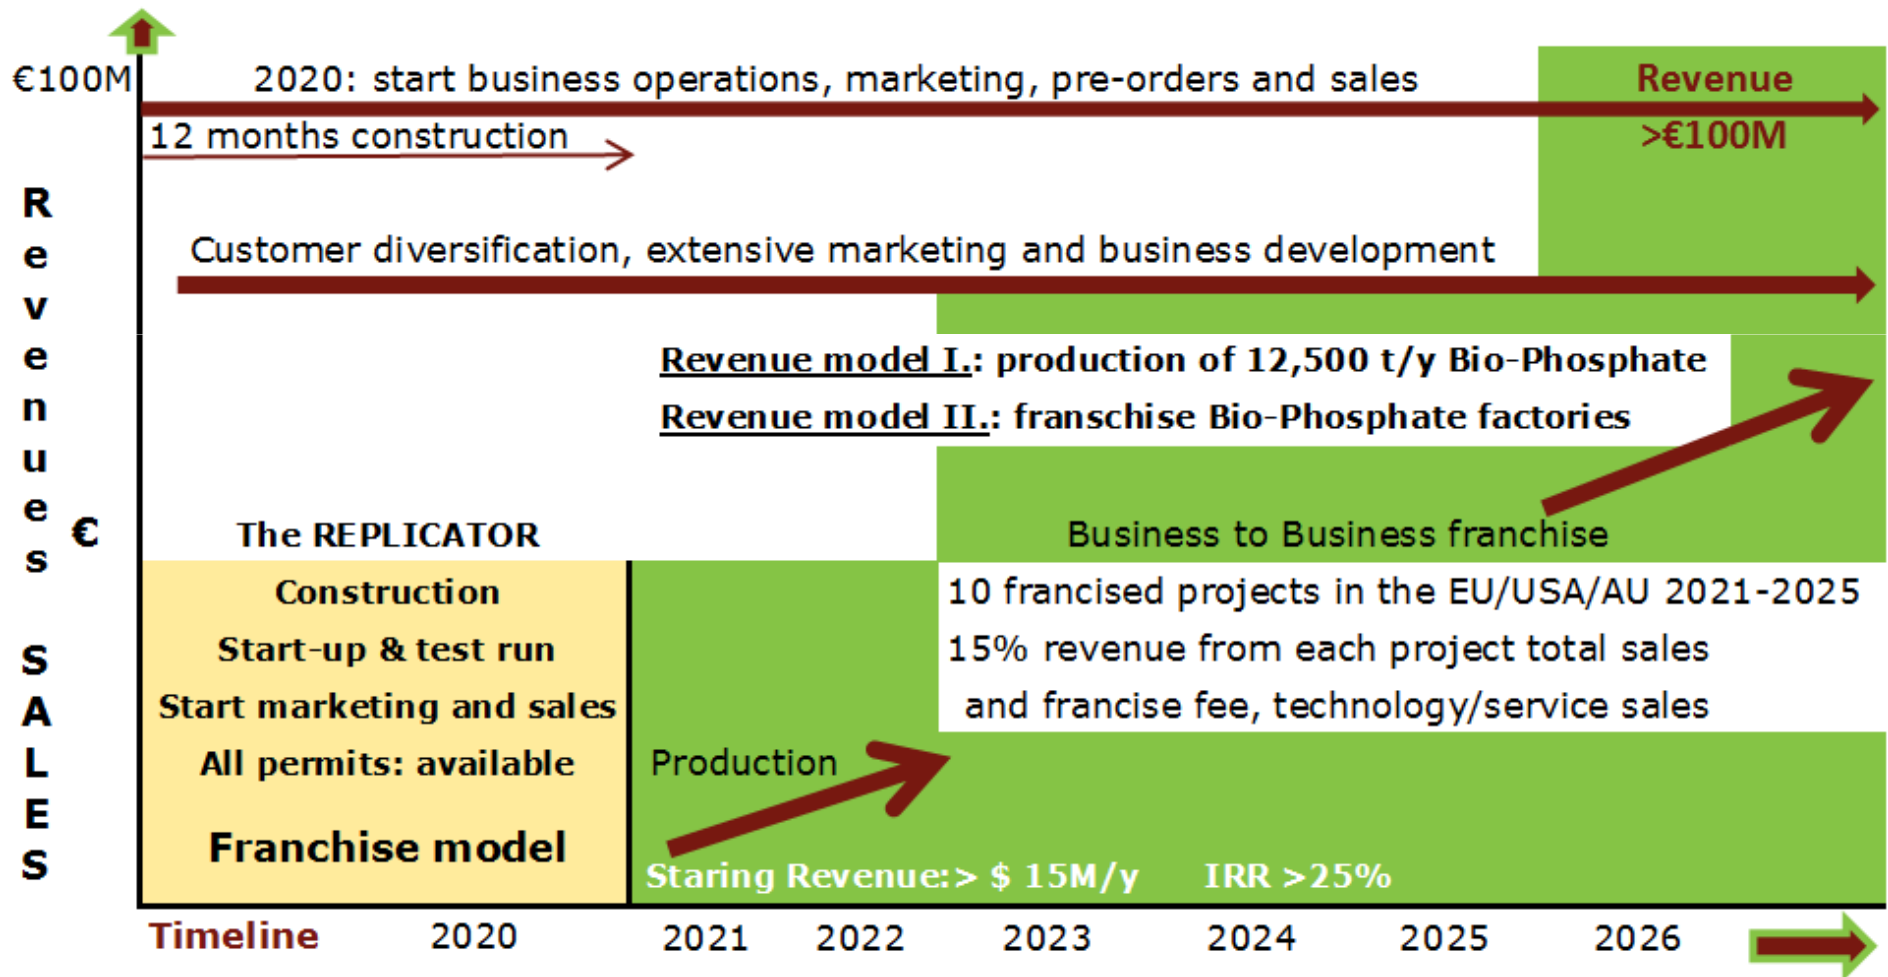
€100M

2020: start business operations, marketing, pre-orders and sales

Revenue

>€100M

12 months construction

R e v e n u e s €

S A L E S

Customer diversification, extensive marketing and business development

Revenue model I.: production of 12,500 t/y Bio-Phosphate

Revenue model II.: franschise Bio-Phosphate factories

The REPLICATOR

Business to Business franchise

Construction

Start-up & test run

Start marketing and sales

All permits: available

Franchise model

10 francised projects in the EU/USA/AU 2021-2025

15% revenue from each project total sales

and francise fee, technology/service sales

Production

Staring Revenue:> $ 15M/y IRR >25%

Timeline 2020 2021 2022 2023 2024 2025 2026